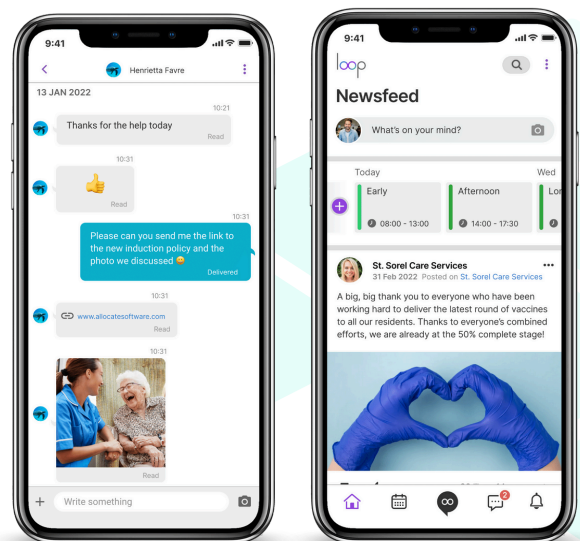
9:41

Henrietta Favre

13 JAN 2022

10:21

Thanks for the help today

Read

10:31

👍

Read

10:31

Please can you send me the link to the new induction policy and the photo we discussed 😀

Delivered

10:31

www.allocatesoftware.com

Read

10:31

Read

Write something

9:41

loop

Newsfeed

What's on your mind?

Today

Wed

Early

08:00 - 13:00

Afternoon

14:00 - 17:30

Lon

St. Sorel Care Services

31 Feb 2022 Posted on St. Sorel Care Services

A big, big thank you to everyone who have been working hard to deliver the latest round of vaccines to all our residents. Thanks to everyone's combined efforts, we are already at the 50% complete stage!

2